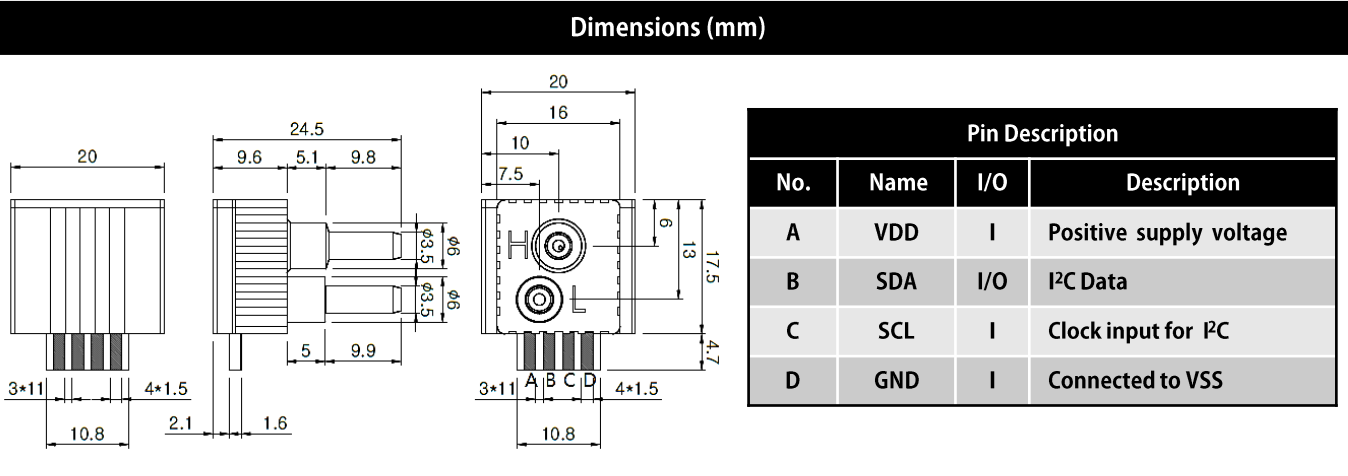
Dimensions (mm)

20

3*11 4*1.5

10.8

24.5

9.6 5.1 9.8

$\phi3.5$ $\phi6$

$\phi3.5$ $\phi6$

5 9.9

2.1 1.6

20

16

10

7.5

6

13

17.5

H

L

4.7

3*11 A B C D 4*1.5

10.8

| Pin Description | | | |
|---|---|---|---|
| No. | Name | I/O | Description |
| A | VDD | I | Positive supply voltage |
| B | SDA | I/O | I²C Data |
| C | SCL | I | Clock input for I²C |
| D | GND | I | Connected to VSS |